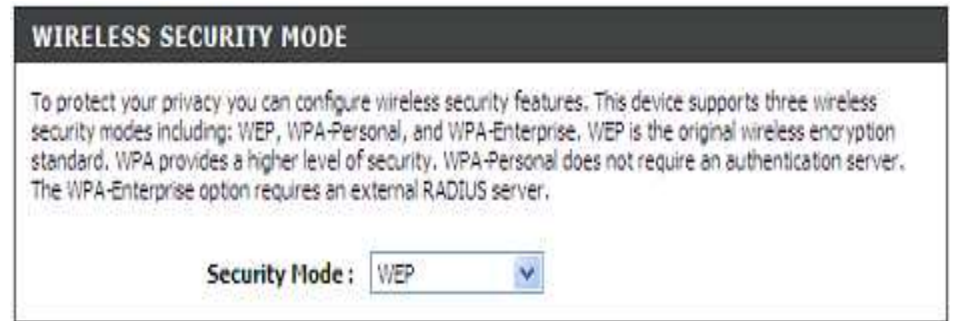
WIRELESS SECURITY MODE

To protect your privacy you can configure wireless security features. This device supports three wireless security modes including: WEP, WPA-Personal, and WPA-Enterprise. WEP is the original wireless encryption standard. WPA provides a higher level of security. WPA-Personal does not require an authentication server. The WPA-Enterprise option requires an external RADIUS server.

Security Mode : WEP